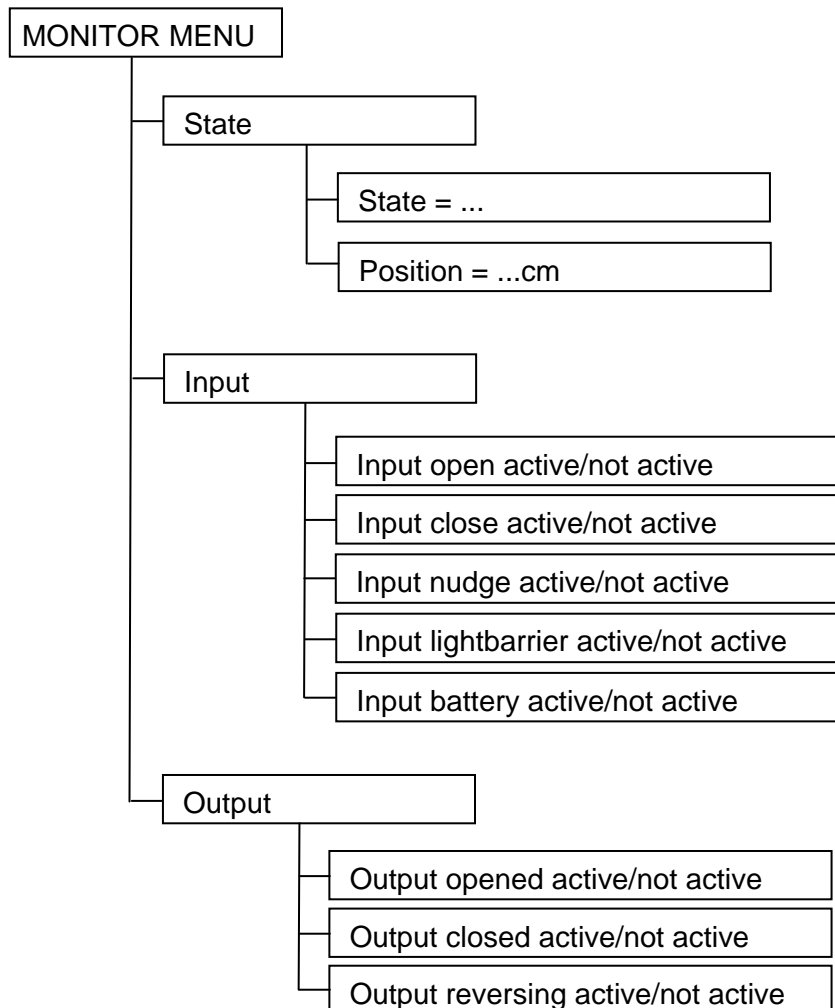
MONITOR MENU

State

State = ...

Position = ...cm

Input

Input open active/not active

Input close active/not active

Input nudge active/not active

Input lightbarrier active/not active

Input battery active/not active

Output

Output opened active/not active

Output closed active/not active

Output reversing active/not active